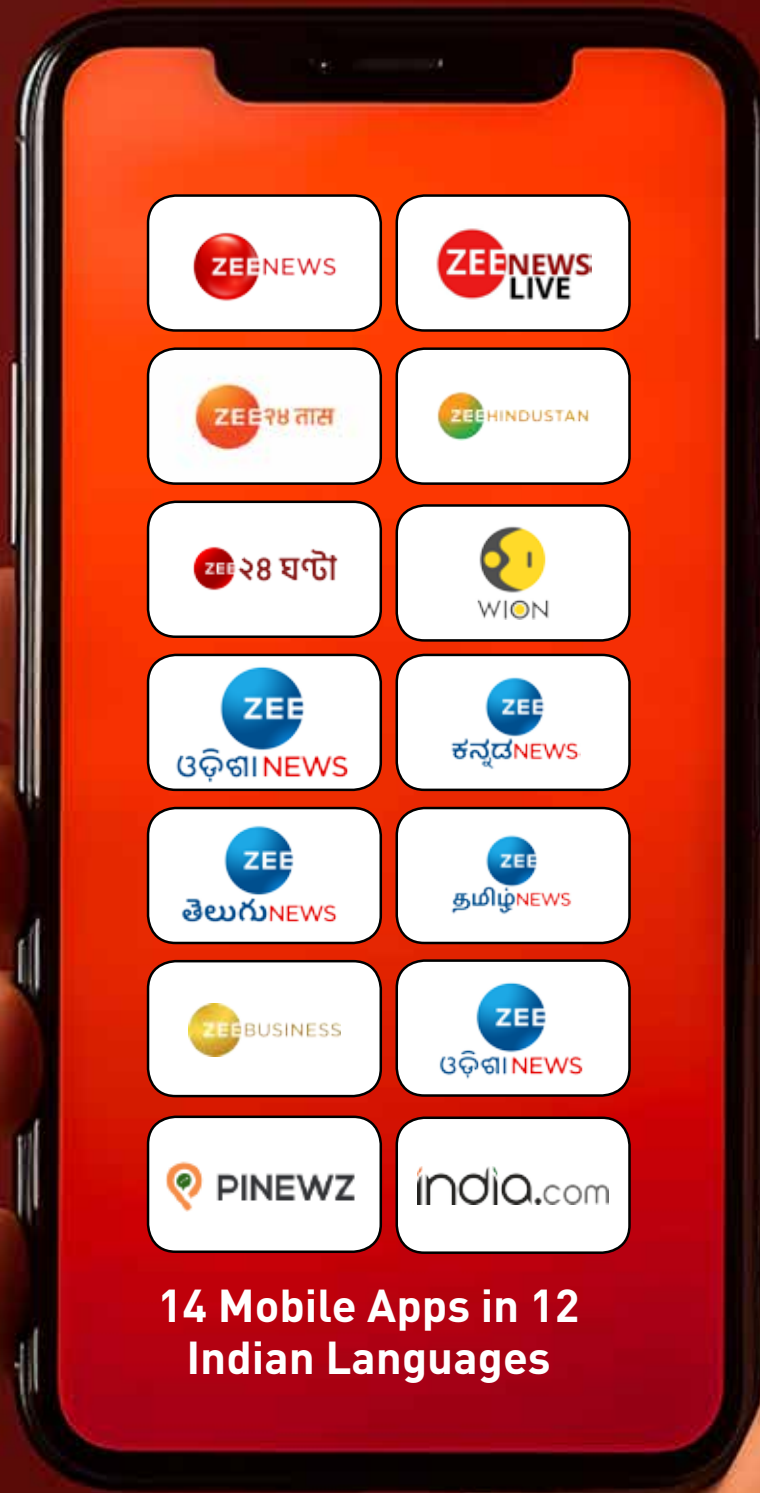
ZEE NEWS

ZEE NEWS LIVE

ZEE २४ तास

ZEE HINDUSTAN

ZEE २४ ঘণ্টা

WION

ZEE ଓଡ଼ିଶା NEWS

ZEE ಕನ್ನಡ NEWS

ZEE తెలుగు NEWS

ZEE தமிழ் NEWS

ZEE BUSINESS

ZEE ଓଡ଼ିଶା NEWS

PINEWZ

india.com

14 Mobile Apps in 12 Indian Languages